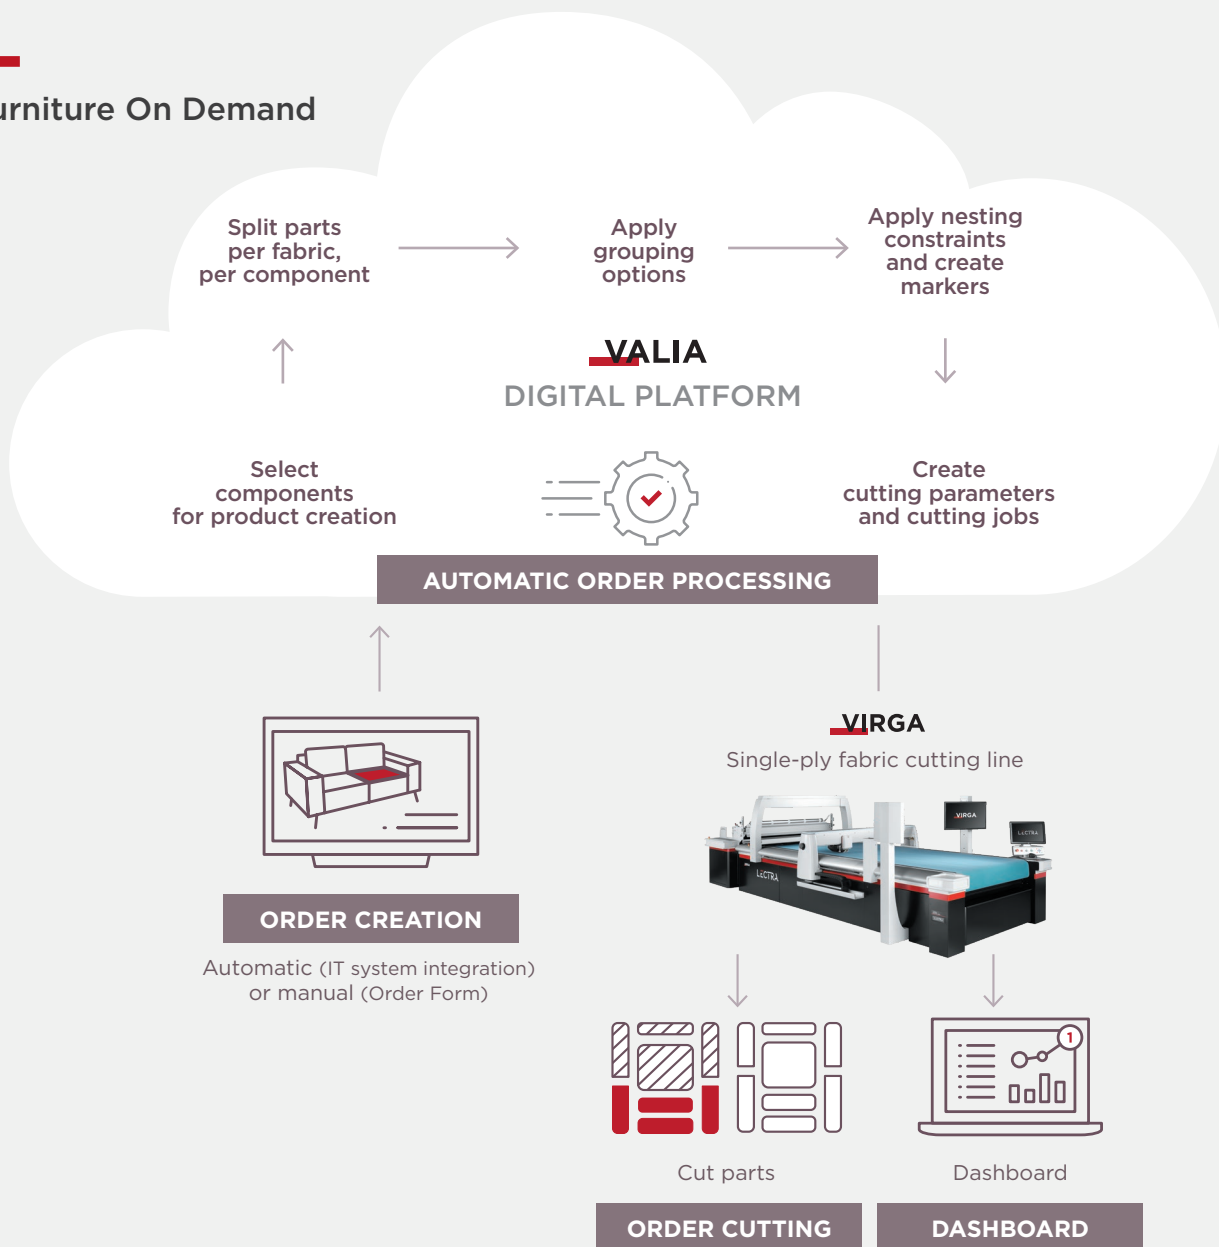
urniture On Demand

Split parts per fabric, per component

Apply grouping options

Apply nesting constraints and create markers

VALIA
DIGITAL PLATFORM

Select components for product creation

Create cutting parameters and cutting jobs

AUTOMATIC ORDER PROCESSING

VIRGA
Single-ply fabric cutting line

ORDER CREATION

Automatic (IT system integration) or manual (Order Form)

1

Cut parts

Dashboard

ORDER CUTTING

DASHBOARD